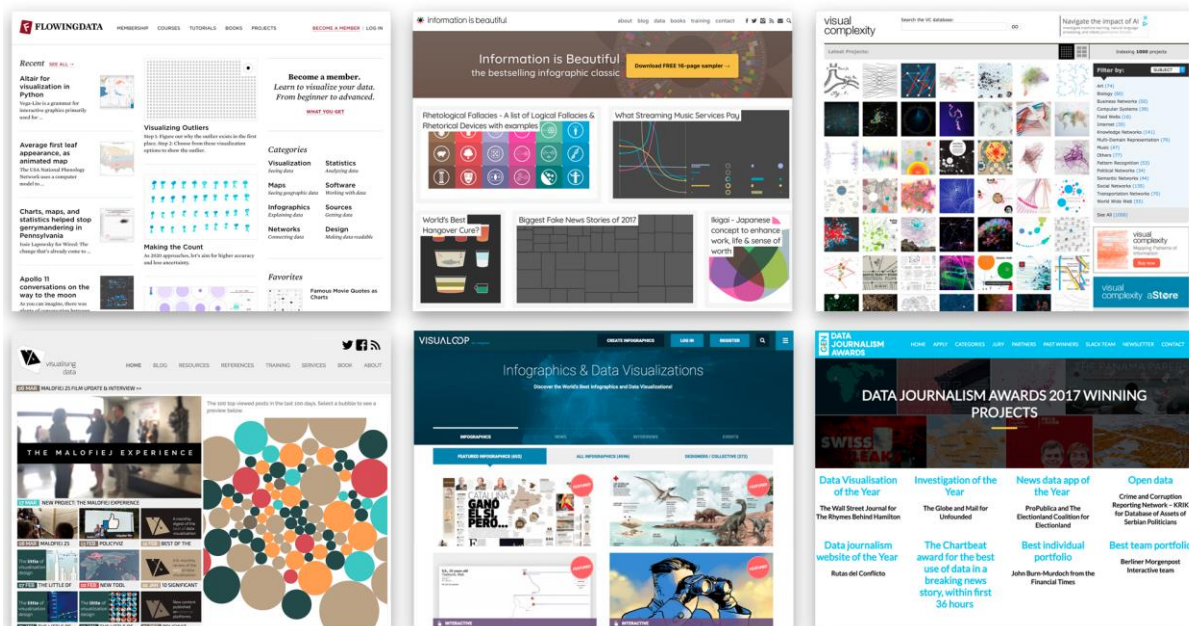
FLOWINGDATA MEMBERSHIP COURSES TUTORIALS BOOKS PROJECTS BECOME A MEMBER | LOG IN

Recent SEE ALL →

Altair for visualization in Python

Average first leaf appearance, as animated map

Charts, maps, and statistics helped stop gerrymandering in Pennsylvania

Apollo 11 conversations on the way to the moon

Visualizing Outliers

Making the Count

Become a member. Learn to visualize your data. From beginner to advanced.

WHAT YOU GET

Categories
Visualization
Statistics
Maps
Software
Infographics
Sources
Networks
Design

Favorites
Famous Movie Quotes as Charts

information is beautiful about blog data books training contact

Information is Beautiful
the bestselling infographic classic
Download FREE 16-page sampler →

Rhetological Fallacies - A list of Logical Fallacies & Rhetorical Devices with examples

What Streaming Music Services Pay

World's Best Hangover Cure?

Biggest Fake News Stories of 2017

Ikigai - Japanese concept to enhance work, life & sense of worth

visual complexity
Search the VC database: GO
Navigate the impact of AI
Latest Projects:
Indexing 1000 projects
Filter by: SUBJECT
Art (74)
Biology (82)
Business Networks (50)
Computer Systems (35)
Food Webs (10)
Internet (40)
Knowledge Networks (141)
Multi-Domain Representation (76)
Music (47)
Others (77)
Pattern Recognition (22)
Political Networks (34)
Semantic Networks (44)
Social Networks (126)
Transportation Networks (35)
World Wide Web (60)
See All (1000)
visual complexity
visual complexity aStore

visualising data
HOME BLOG RESOURCES REFERENCES TRAINING SERVICES BOOK ABOUT
MALOFIEJ 25 FILM UPDATE & INTERVIEW >>
THE MALOFIEJ EXPERIENCE
NEW PROJECT: THE MALOFIEJ EXPERIENCE
MALOFIEJ 25
POLICYVIZ
BEST OF THE
THE LITTLE OF
NEW TOOL
10 SIGNIFICANT

VISUALOOP CREATE INFOGRAPHICS LOG IN REGISTER
Infographics & Data Visualizations
Discover the World's Best Infographics and Data Visualizations!
INFOGRAPHICS
FEATURED INFOGRAPHICS
ALL INFOGRAPHICS
DESIGNERS / COLLECTIVE
INTERACTIVE
INTERACTIVE

DATA JOURNALISM AWARDS
HOME APPLY CATEGORIES JURY PARTNERS PAST WINNERS SLACK TEAM NEWSLETTER CONTACT

DATA JOURNALISM AWARDS 2017 WINNING PROJECTS

Data Visualisation of the Year
The Wall Street Journal for The Rhymes Behind Hamilton

Investigation of the Year
The Globe and Mail for Unfounded

News data app of the Year
ProPublica and The Electionland Coalition for Electionland

Open data
Crime and Corruption Reporting Network – KRIK for Database of Assets of Serbian Politicians

Data journalism website of the Year
Rutas del Conflicto

The Chartbeat award for the best use of data in a breaking news story, within first 36 hours

Best individual portfolio
John Burn-Murdoch from the Financial Times

Best team portfolio
Berliner Morgenpost Interactive team